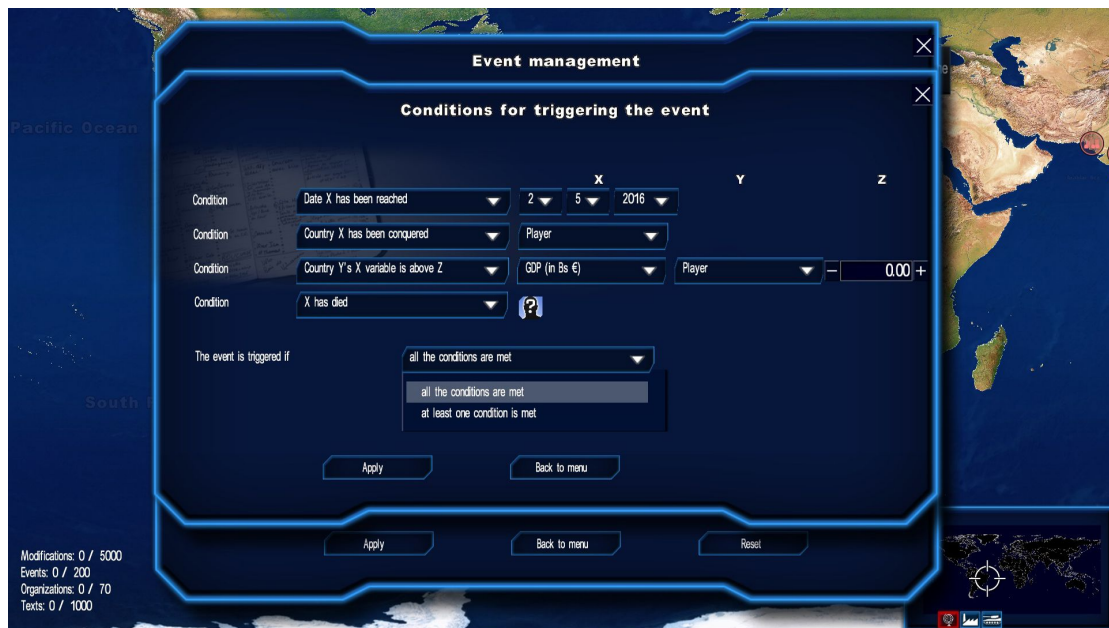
Pacific Ocean

South

Event management

Conditions for triggering the event

X Y Z

Condition Date X has been reached 2 5 2016

Condition Country X has been conquered Player

Condition Country Y's X variable is above Z GDP (in Bs €) Player – 0.00 +

Condition X has died

The event is triggered if all the conditions are met

all the conditions are met
at least one condition is met

Apply Back to menu

Apply Back to menu Reset

Modifications: 0 / 5000
Events: 0 / 200
Organizations: 0 / 70
Texts: 0 / 1000